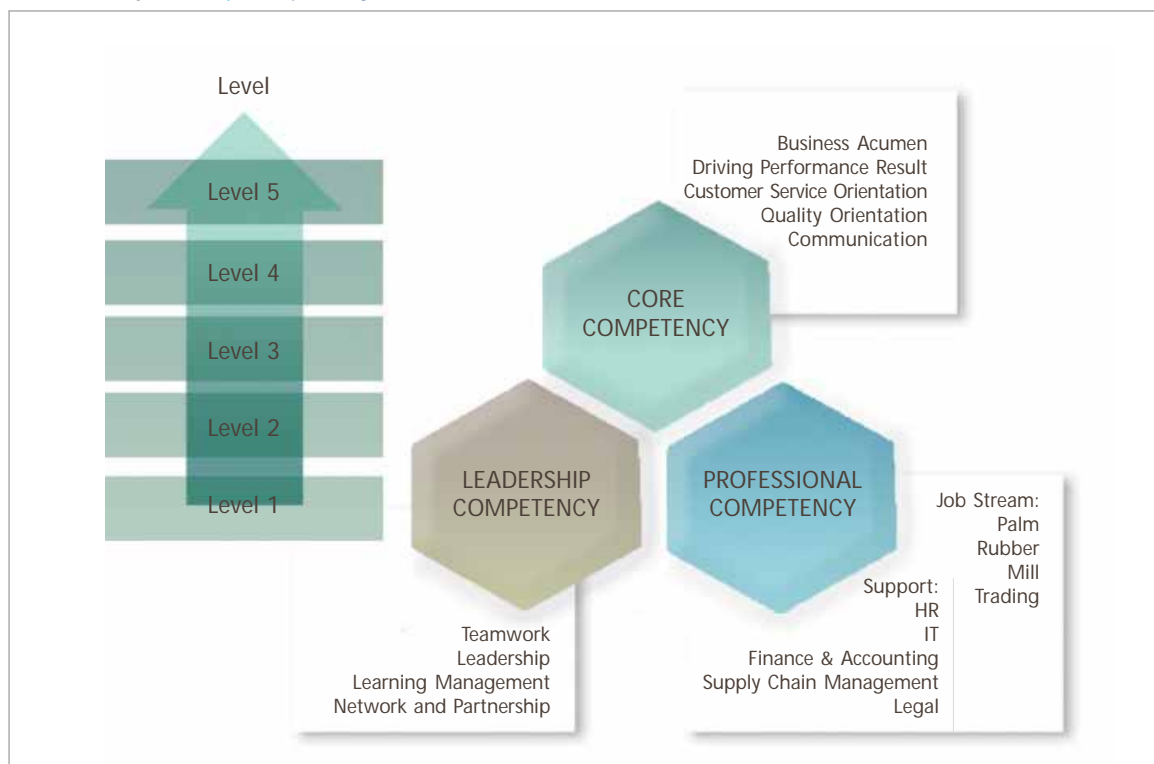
Level

Level 5

Level 4

Level 3

Level 2

Level 1

Business Acumen
Driving Performance Result
Customer Service Orientation
Quality Orientation
Communication

CORE COMPETENCY

LEADERSHIP COMPETENCY

PROFESSIONAL COMPETENCY

Job Stream:
Palm
Rubber
Mill
Trading

Support:
HR
IT
Finance & Accounting
Supply Chain Management
Legal

Teamwork
Leadership
Learning Management
Network and Partnership